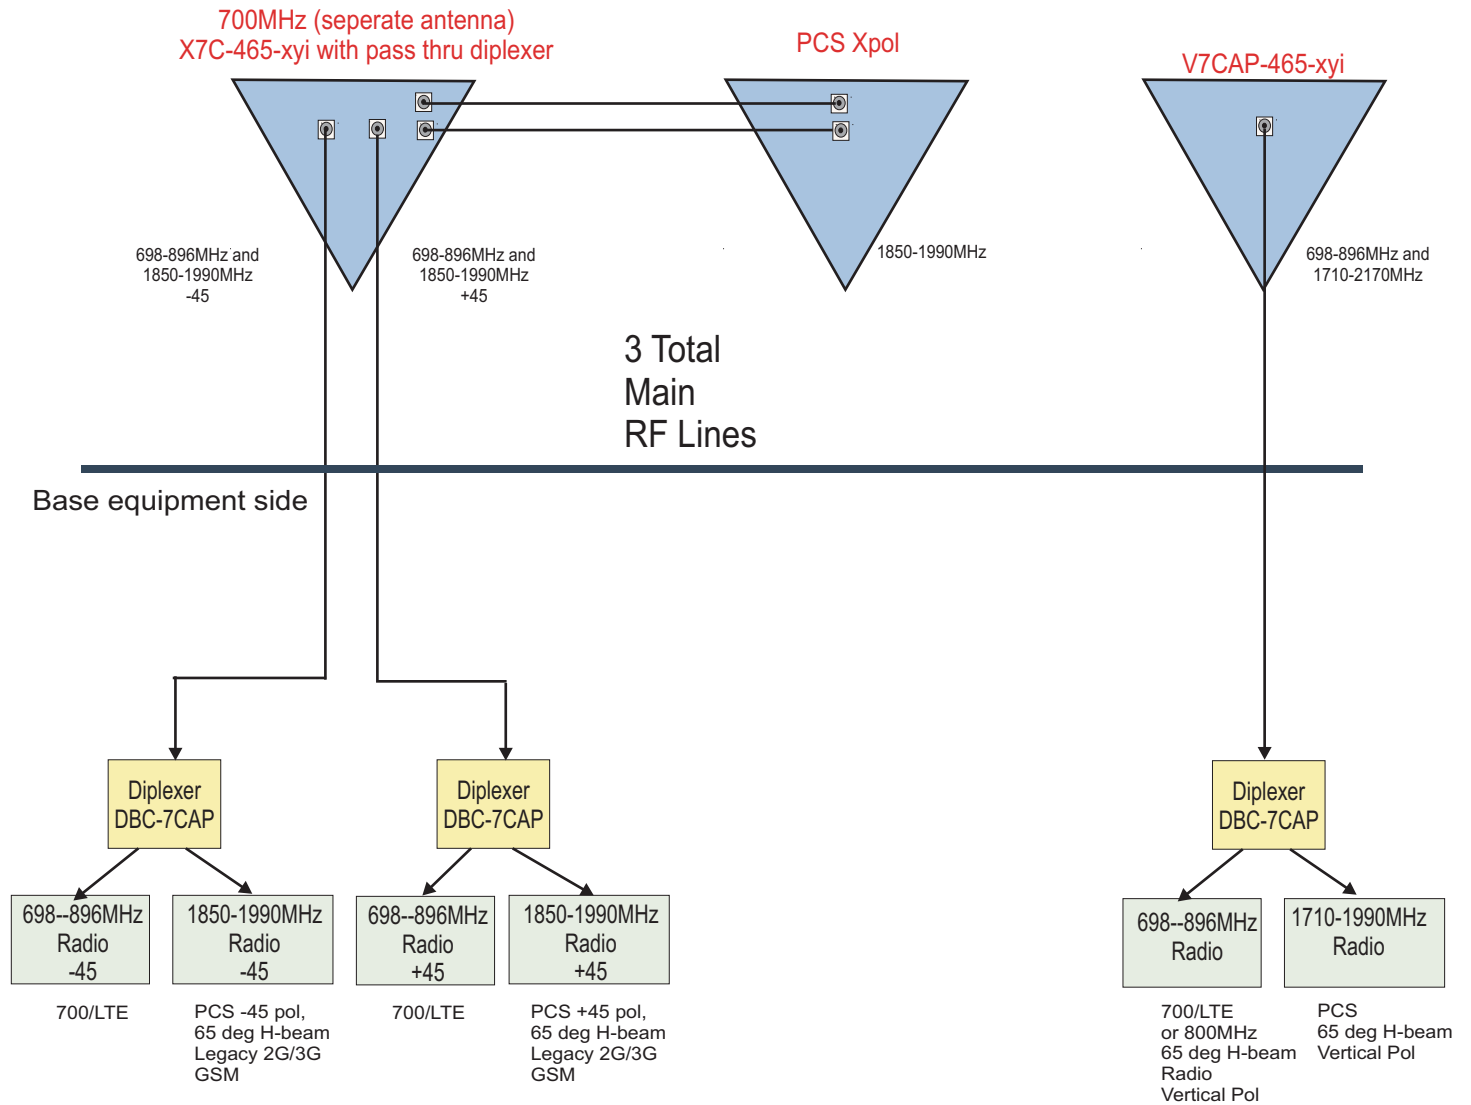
700MHz (seperate antenna)
X7C-465-xyi with pass thru diplexer

PCS Xpol

V7CAP-465-xyi

698-896MHz and
1850-1990MHz
-45

698-896MHz and
1850-1990MHz
+45

1850-1990MHz

698-896MHz and
1710-2170MHz

3 Total
Main
RF Lines

Base equipment side

Diplexer
DBC-7CAP

Diplexer
DBC-7CAP

Diplexer
DBC-7CAP

698--896MHz
Radio
-45

1850-1990MHz
Radio
-45

698--896MHz
Radio
+45

1850-1990MHz
Radio
+45

698--896MHz
Radio

1710-1990MHz
Radio

700/LTE

PCS -45 pol,
65 deg H-beam
Legacy 2G/3G
GSM

700/LTE

PCS +45 pol,
65 deg H-beam
Legacy 2G/3G
GSM

700/LTE
or 800MHz
65 deg H-beam
Radio
Vertical Pol

PCS
65 deg H-beam
Vertical Pol